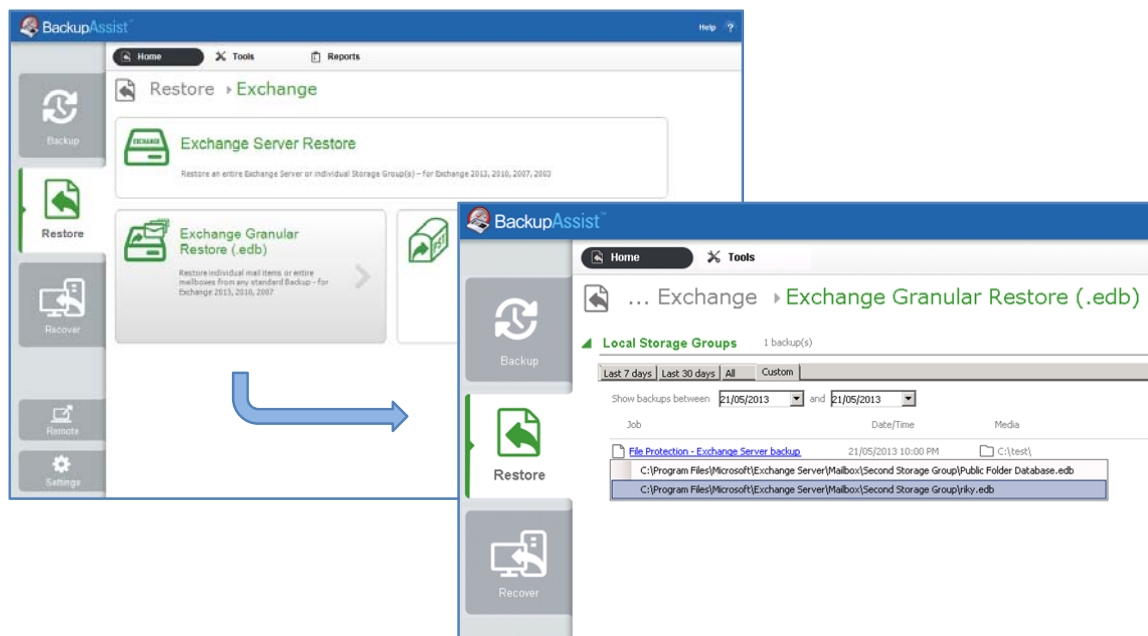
BackupAssist

Help ?

Home Tools Reports

Backup

Restore

Recover

Remote

Settings

Restore ‣ Exchange

Exchange Server Restore

Restore an entire Exchange Server or individual Storage Group(s) – for Exchange 2013, 2010, 2007, 2003

Exchange Granular Restore (.edb)

Restore individual mail items or entire mailboxes from any standard Backup – for Exchange 2013, 2010, 2007

BackupAssist

Home Tools

Backup

Restore

Recover

... Exchange ‣ Exchange Granular Restore (.edb)

Local Storage Groups 1 backup(s)

| Last 7 days | Last 30 days | All | Custom |
|---|---|---|---|

Show backups between 21/05/2013 and 21/05/2013

| Job | Date/Time | Media |
|---|---|---|
| File Protection - Exchange Server backup | 21/05/2013 10:00 PM | C:\test\ |

C:\Program Files\Microsoft\Exchange Server\Mailbox\Second Storage Group\Public Folder Database.edb
C:\Program Files\Microsoft\Exchange Server\Mailbox\Second Storage Group\riky.edb